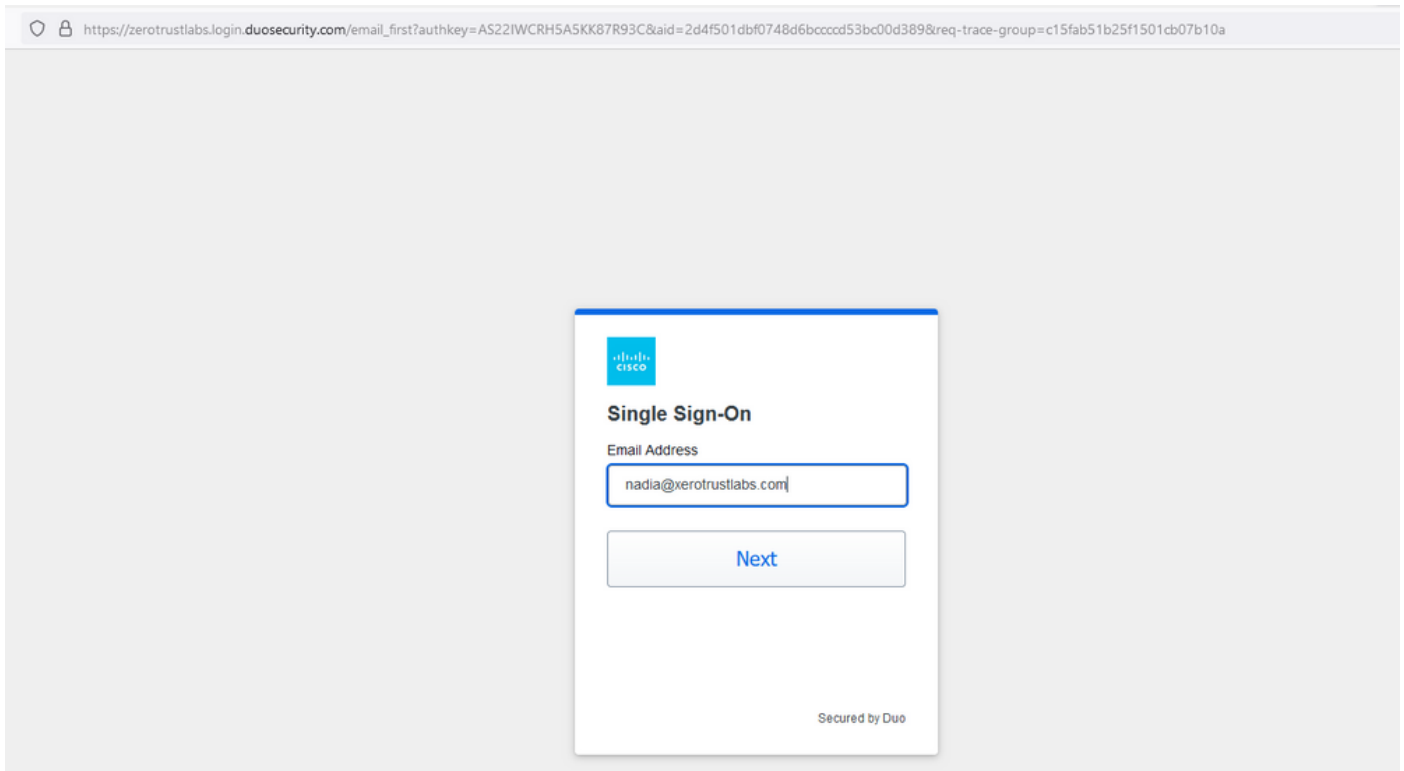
https://zerotrustlabs.login.duosecurity.com/email_first?authkey=AS22IWCRH5A5KK87R93C&aid=2d4f501dbf0748d6bccccd53bc00d389&req-trace-group=c15fab51b25f1501cb07b10a

cisco

Single Sign-On

Email Address

nadia@xerotrustlabs.com

Next

Secured by Duo